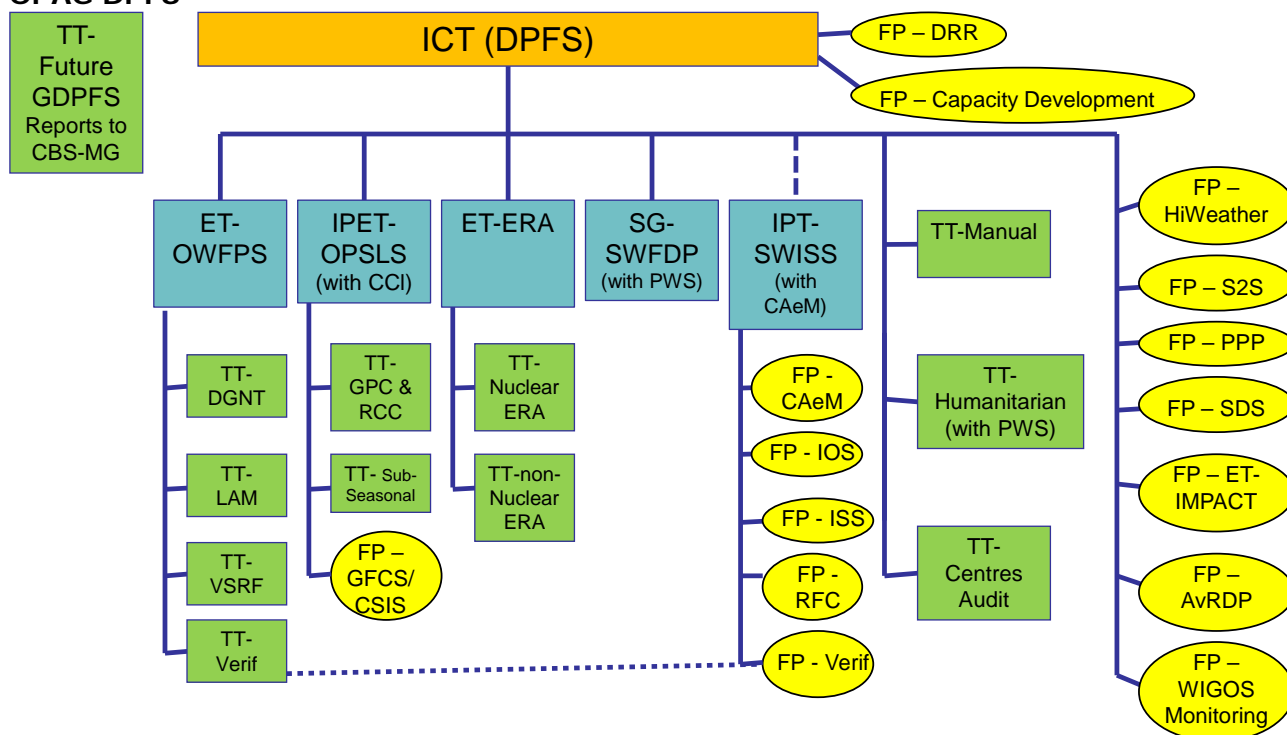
OPAG DPFS

TT-Future GDPFS Reports to CBS-MG

ICT (DPFS)

FP – DRR

FP – Capacity Development

ET-OWFPS

IPET-OPSLS (with CCl)

ET-ERA

SG-SWFDP (with PWS)

IPT-SWISS (with CAeM)

TT-Manual

FP – HiWeather

FP – S2S

FP – PPP

FP – SDS

FP – ET-IMPACT

FP – AvRDP

FP – WIGOS Monitoring

TT-DGNT

TT-LAM

TT-VSRF

TT-Verif

TT-GPC & RCC

TT- Sub-Seasonal

FP – GFCS/ CSIS

TT-Nuclear ERA

TT-non-Nuclear ERA

FP - CAeM

FP - IOS

FP - ISS

FP - RFC

FP - Verif

TT-Humanitarian (with PWS)

TT-Centres Audit